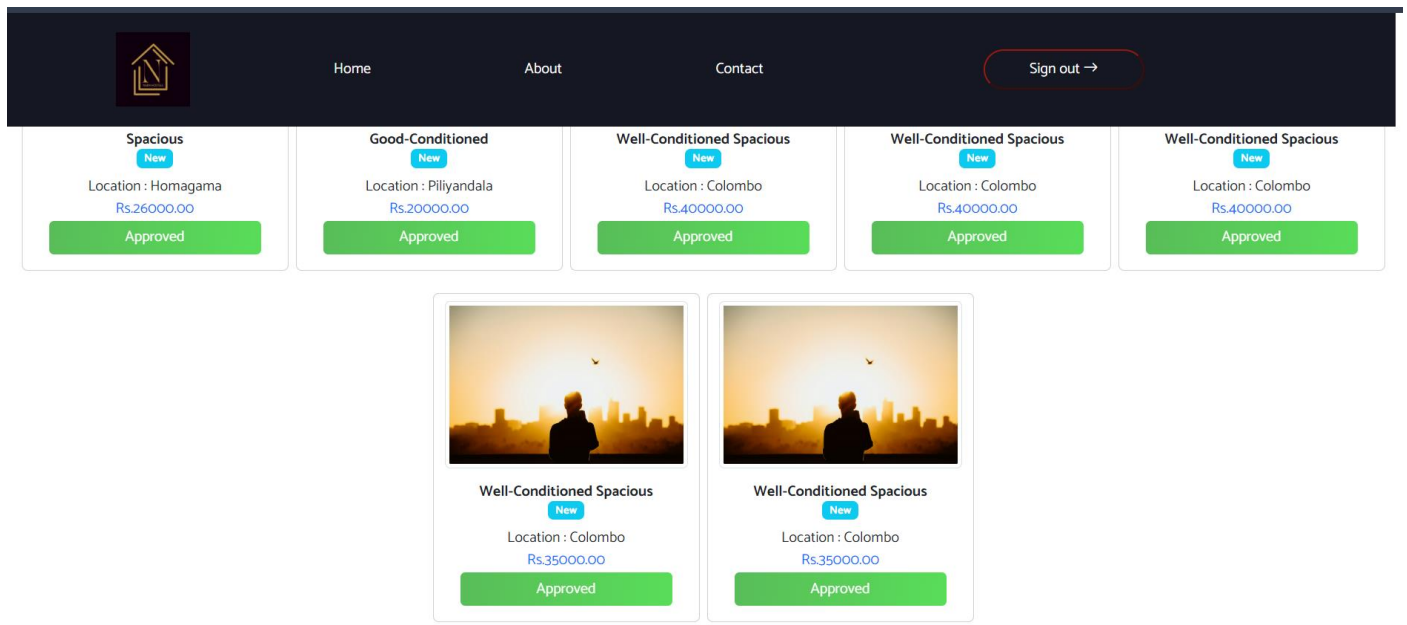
N

Home About Contact Sign out →

Spacious
New
Location : Homagama
Rs.26000.00
Approved

Good-Conditioned
New
Location : Piliyandala
Rs.20000.00
Approved

Well-Conditioned Spacious
New
Location : Colombo
Rs.40000.00
Approved

Well-Conditioned Spacious
New
Location : Colombo
Rs.40000.00
Approved

Well-Conditioned Spacious
New
Location : Colombo
Rs.40000.00
Approved

Well-Conditioned Spacious
New
Location : Colombo
Rs.35000.00
Approved

Well-Conditioned Spacious
New
Location : Colombo
Rs.35000.00
Approved